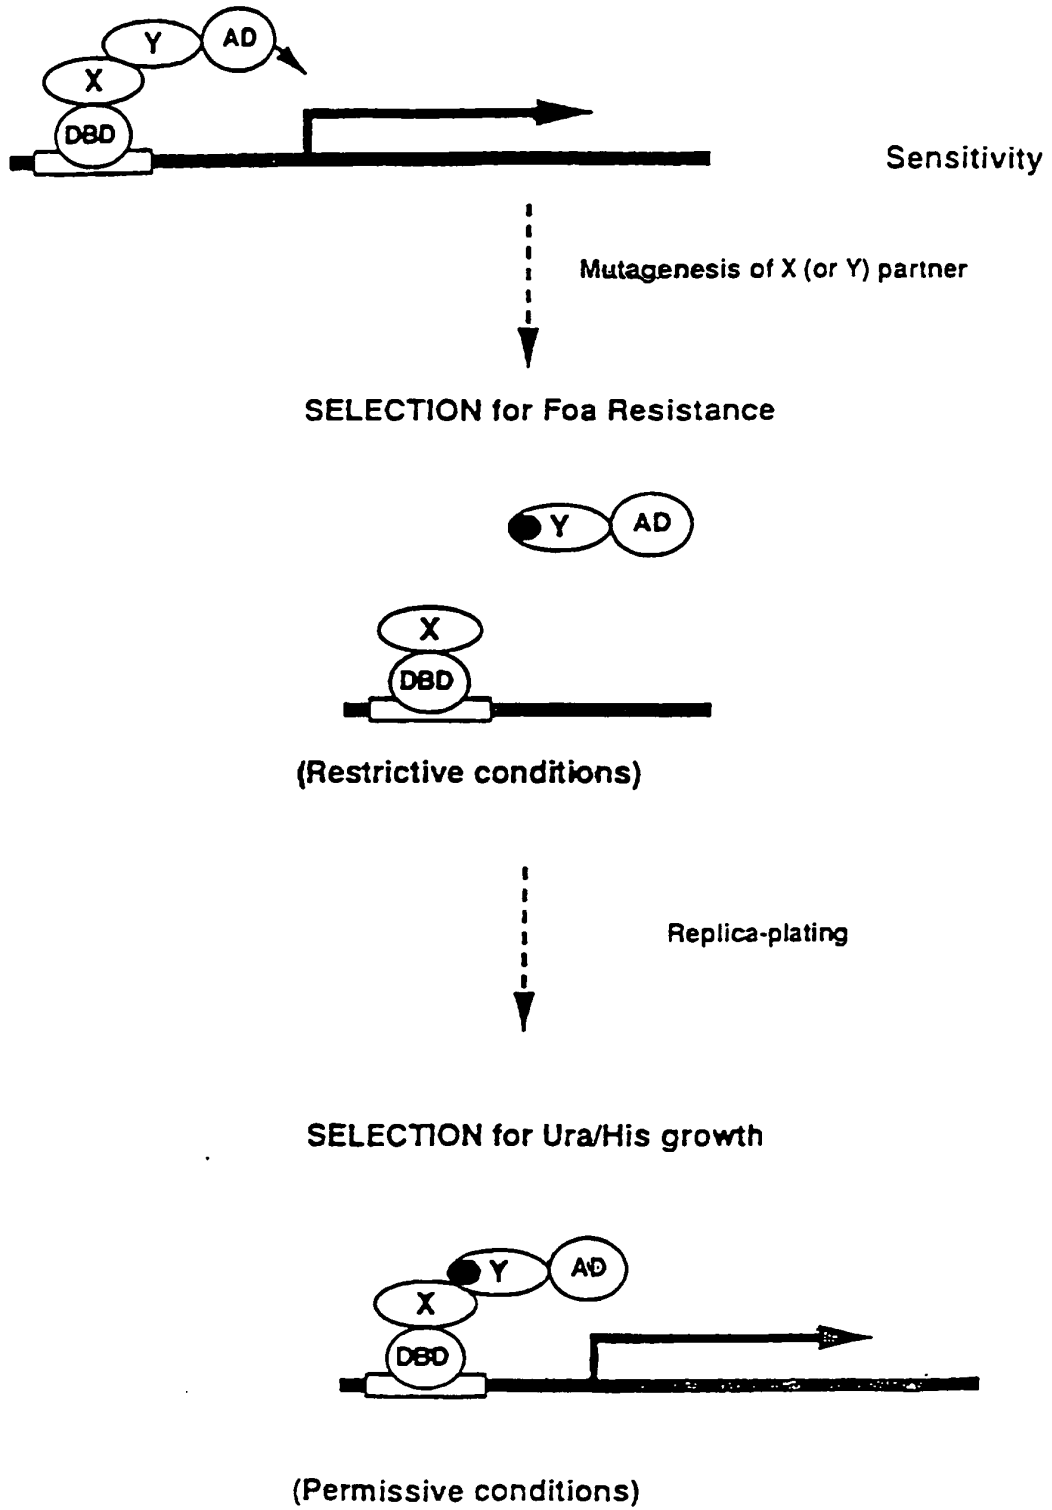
Y
AD
X
DBD
Sensitivity

Mutagenesis of X (or Y) partner

SELECTION for Foa Resistance

Y
AD
X
DBD

(Restrictive conditions)

Replica-plating

SELECTION for Ura/His growth

Y
AD
X
DBD

(Permissive conditions)